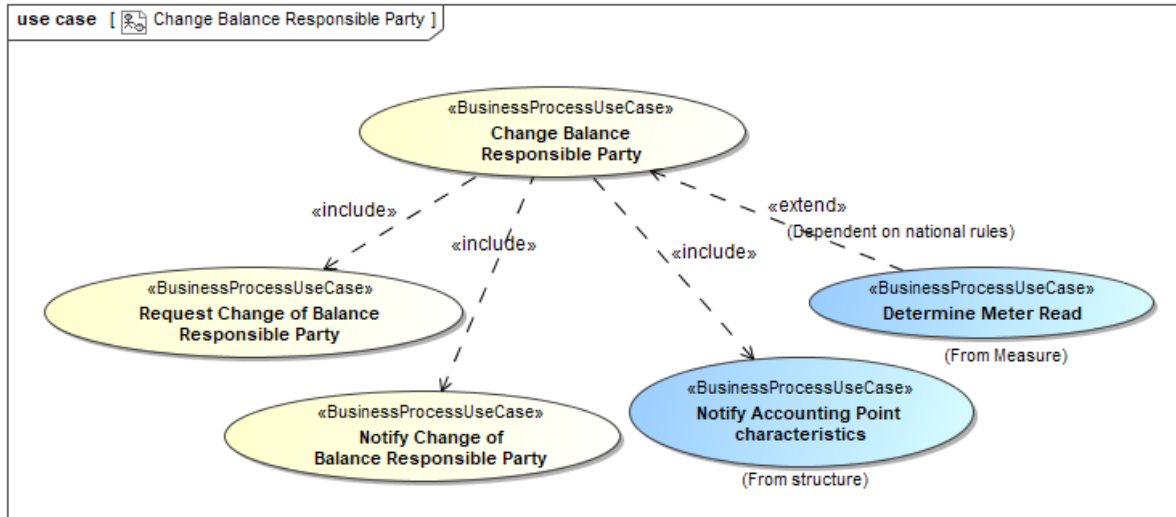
use case [ Change Balance Responsible Party ]

«BusinessProcessUseCase»
Change Balance Responsible Party

«include»

«include»

«include»

«extend»
(Dependent on national rules)

«BusinessProcessUseCase»
Request Change of Balance Responsible Party

«BusinessProcessUseCase»
Determine Meter Read

(From Measure)

«BusinessProcessUseCase»
Notify Accounting Point characteristics

(From structure)

«BusinessProcessUseCase»
Notify Change of Balance Responsible Party